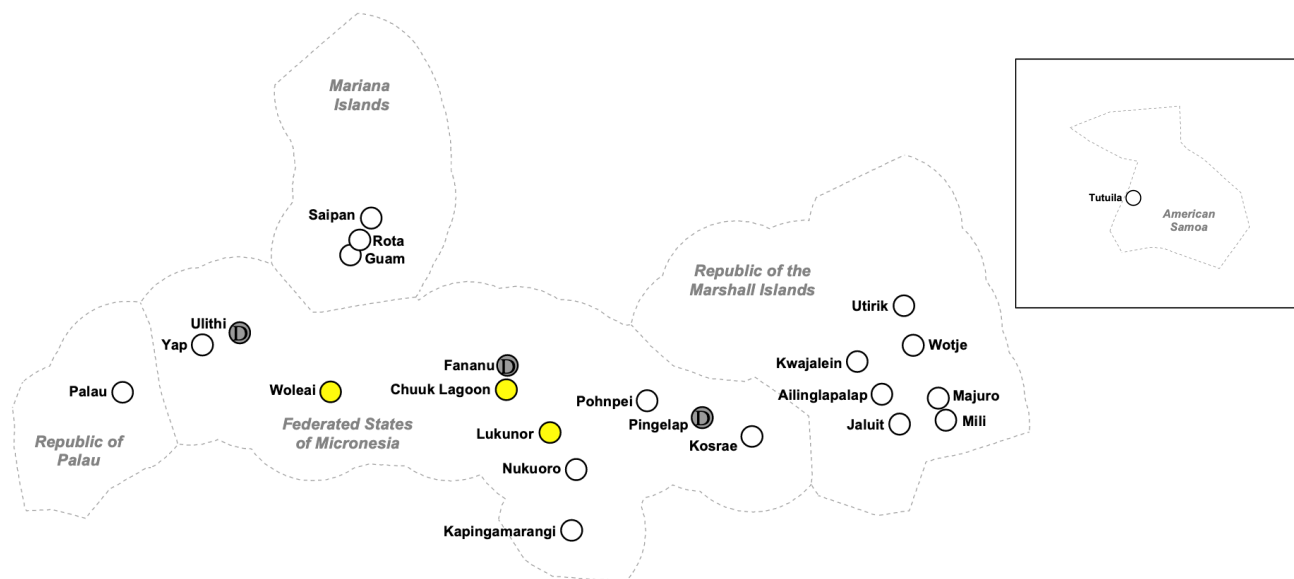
Mariana Islands

Saipan
Rota
Guam

Republic of the Marshall Islands

Tutuila
American Samoa

Utirik
Wotje
Kwajalein
Ailinglapalap
Majuro
Jaluit
Mili

Ulithi D
Yap
Palau
Woleai
Fananu D
Chuuk Lagoon
Pohnpei
Pingelap D
Kosrae
Lukunor
Nukuoro
Kapingamarangi

Republic of Palau

Federated States of Micronesia